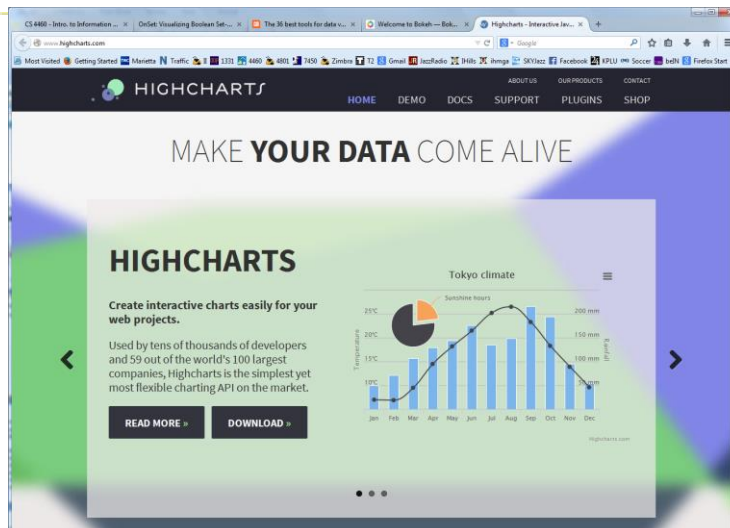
CS 4460 - Intro. to Information ... × OnSet: Visualizing Boolean Set-... × The 36 best tools for data v... × Welcome to Bokeh — Bok... × Highcharts - Interactive Jav... × +

www.highcharts.com

Google

Most Visited Getting Started Marietta N Traffic 8 1331 4460 4801 7450 Zimbra T2 Gmail JazzRadio IHills ihmge SKYJazz Facebook KPLU Soccer beIN Firefox Start

HIGHCHARTS

ABOUT US OUR PRODUCTS CONTACT

HOME DEMO DOCS SUPPORT PLUGINS SHOP

MAKE **YOUR DATA** COME ALIVE

HIGHCHARTS

Create interactive charts easily for your web projects.

Used by tens of thousands of developers and 59 out of the world's 100 largest companies, Highcharts is the simplest yet most flexible charting API on the market.

READ MORE »

DOWNLOAD »

Tokyo climate

Sunshine hours

25°C

20°C

15°C

10°C

Temperature

200 mm

150 mm

100 mm

50 mm

Rainfall

Jan Feb Mar Apr May Jun Jul Aug Sep Oct Nov Dec

Highcharts.com